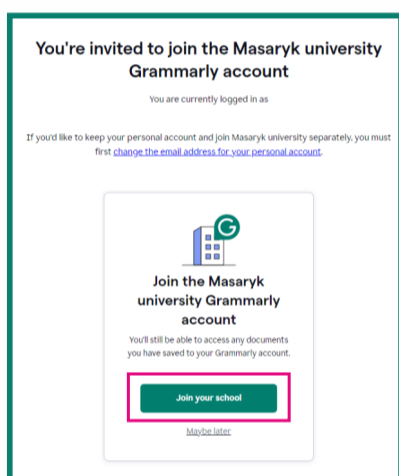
You're invited to join the Masaryk university Grammarly account

You are currently logged in as

If you'd like to keep your personal account and join Masaryk university separately, you must first change the email address for your personal account.

Join the Masaryk university Grammarly account

You'll still be able to access any documents you have saved to your Grammarly account.

Join your school

Maybe later